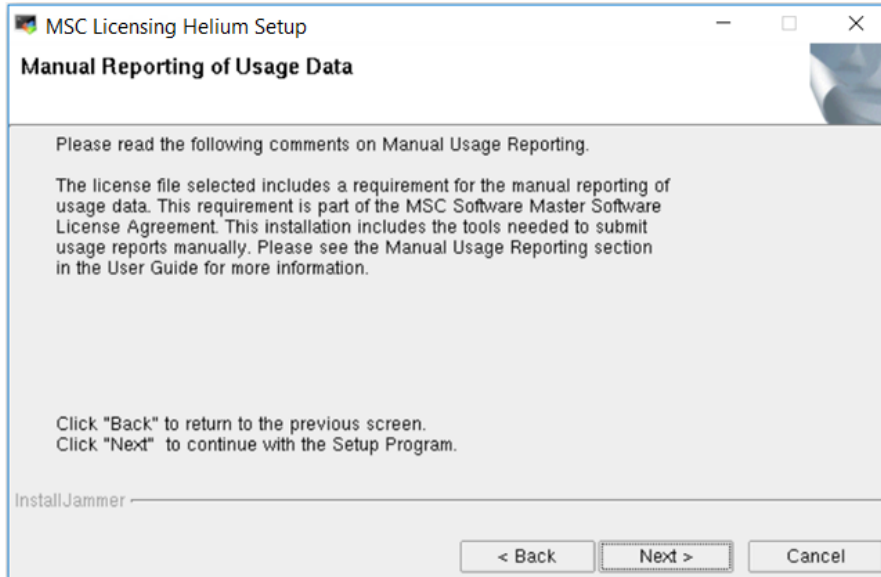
MSC Licensing Helium Setup

Manual Reporting of Usage Data

Please read the following comments on Manual Usage Reporting.

The license file selected includes a requirement for the manual reporting of usage data. This requirement is part of the MSC Software Master Software License Agreement. This installation includes the tools needed to submit usage reports manually. Please see the Manual Usage Reporting section in the User Guide for more information.

Click "Back" to return to the previous screen.
Click "Next" to continue with the Setup Program.

InstallJammer

< Back
Next >
Cancel